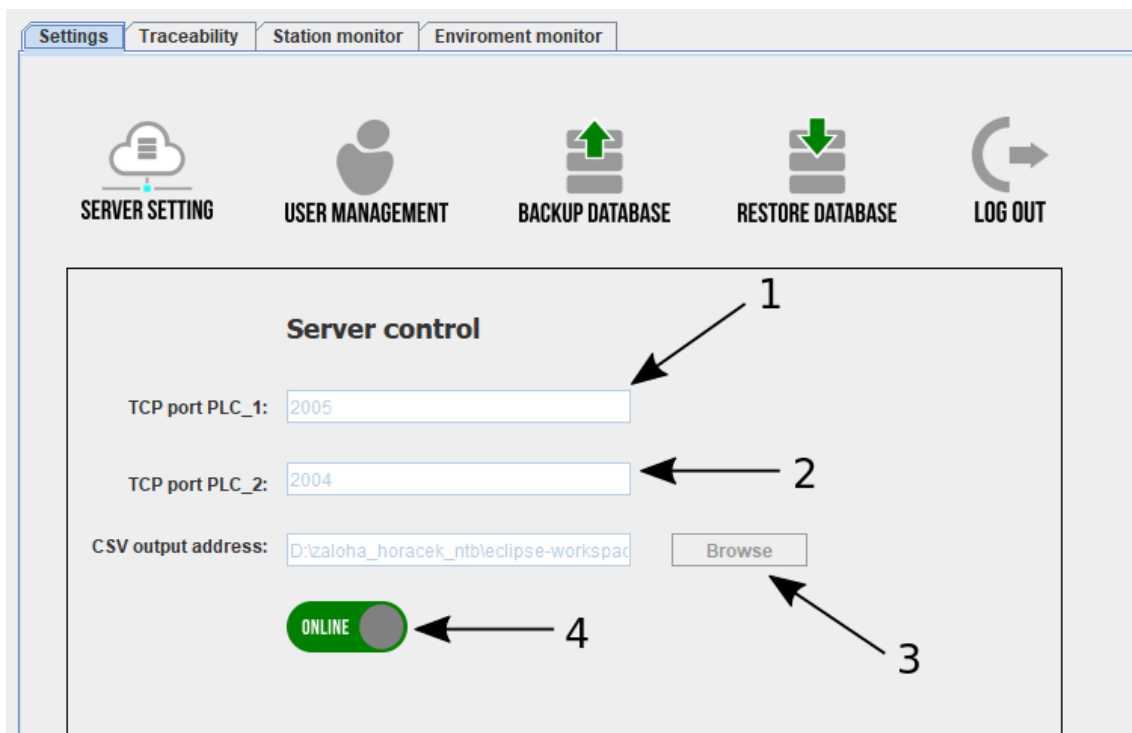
Settings Traceability Station monitor Enviroment monitor

SERVER SETTING USER MANAGEMENT BACKUP DATABASE RESTORE DATABASE LOG OUT

Server control

1

TCP port PLC_1: 2005

TCP port PLC_2: 2004

2

CSV output address: D:\zaloha_horacek_ntb\eclipse-workspac

Browse

ONLINE

4

3